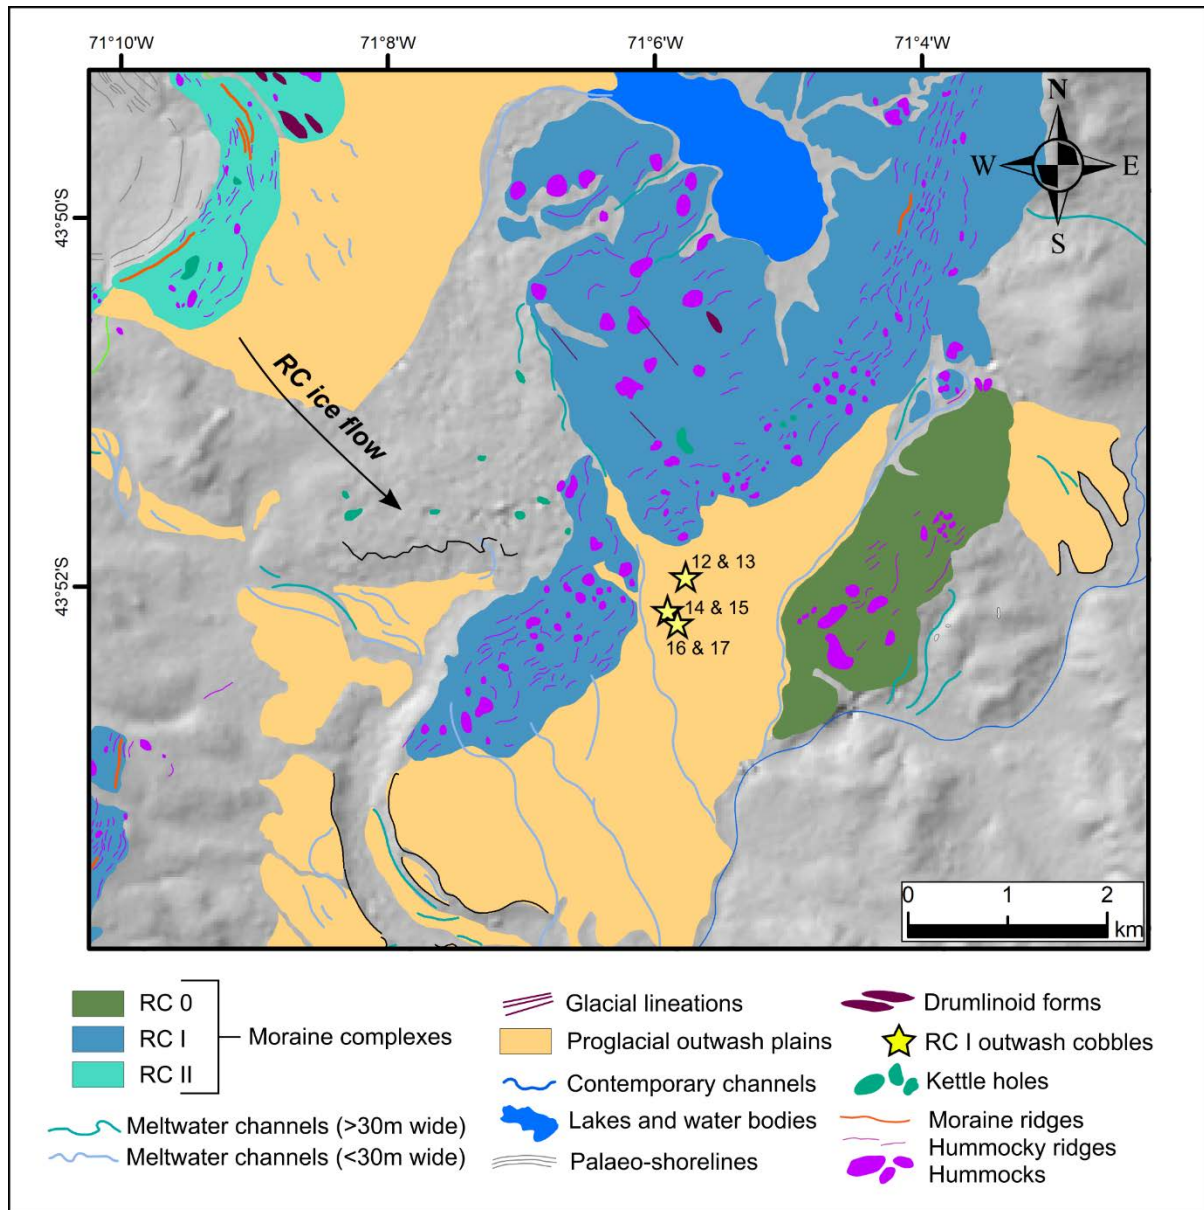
71°10'W
71°8'W
71°6'W
71°4'W

N
W
E
S

43°50'S
43°52'S

RC ice flow

12 & 13
14 & 15
16 & 17

0
1
2
km

RC 0
RC I
RC II
Moraine complexes

Meltwater channels (>30m wide)
Meltwater channels (<30m wide)

Glacial lineations
Proglacial outwash plains
Contemporary channels
Lakes and water bodies
Palaeo-shorelines

Drumlinoid forms
RC I outwash cobbles
Kettle holes
Moraine ridges
Hummocky ridges
Hummocks